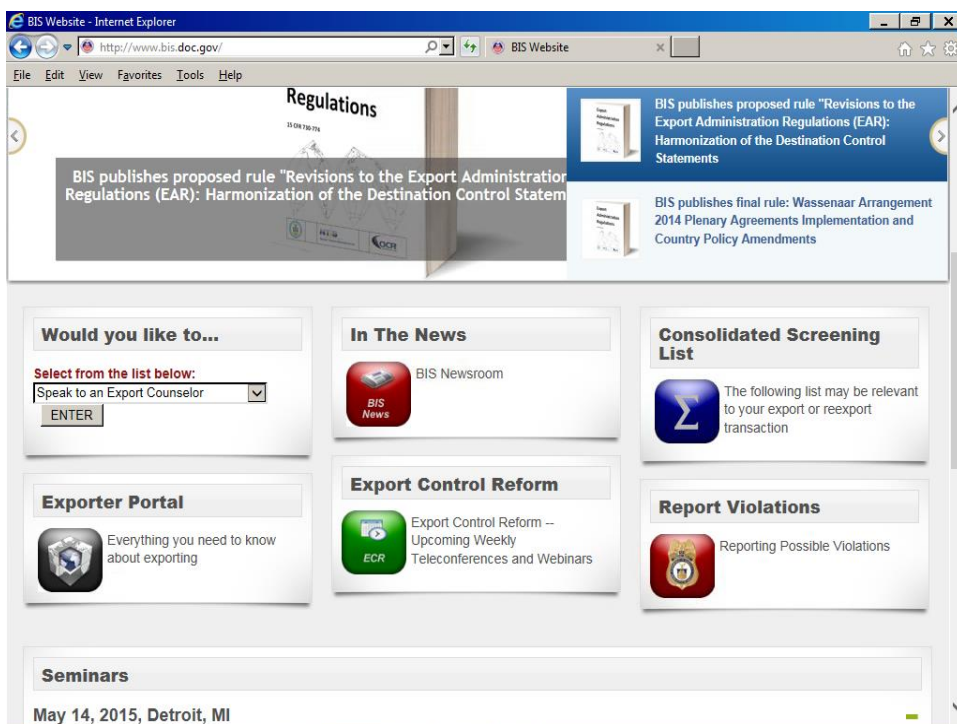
BIS Website - Internet Explorer

http://www.bis.doc.gov/

BIS Website

File Edit View Favorites Tools Help

Regulations

15 CFR 730-774

BIS publishes proposed rule "Revisions to the Export Administratio Regulations (EAR): Harmonization of the Destination Control Statem

BIS publishes proposed rule "Revisions to the Export Administration Regulations (EAR): Harmonization of the Destination Control Statements

BIS publishes final rule: Wassenaar Arrangement 2014 Plenary Agreements Implementation and Country Policy Amendments

Would you like to...

Select from the list below:

Speak to an Export Counselor

ENTER

In The News

BIS News

BIS Newsroom

Consolidated Screening List

The following list may be relevant to your export or reexport transaction

Exporter Portal

Everything you need to know about exporting

Export Control Reform

ECR

Export Control Reform -- Upcoming Weekly Teleconferences and Webinars

Report Violations

Reporting Possible Violations

Seminars

May 14, 2015, Detroit, MI